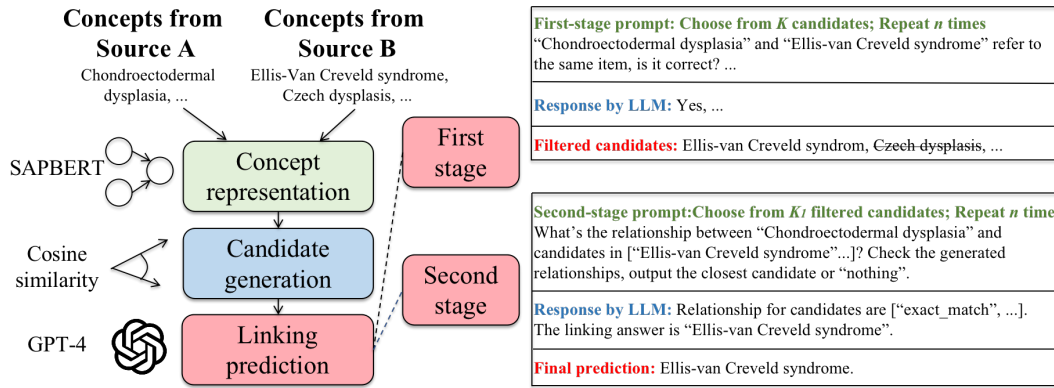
Concepts from Source A

Chondroectodermal dysplasia, ...

Concepts from Source B

Ellis-Van Creveld syndrome, Czech dysplasis, ...

SAPBERT

Concept representation

Cosine similarity

Candidate generation

GPT-4

Linking prediction

First stage

Second stage

First-stage prompt: Choose from $K$ candidates; Repeat $n$ times
"Chondroectodermal dysplasia" and "Ellis-van Creveld syndrome" refer to the same item, is it correct? ...

Response by LLM: Yes, ...

Filtered candidates: Ellis-van Creveld syndrom, ~~Czech dysplasis~~, ...

Second-stage prompt:Choose from $K_1$ filtered candidates; Repeat $n$ time
What's the relationship between "Chondroectodermal dysplasia" and candidates in ["Ellis-van Creveld syndrome"...]? Check the generated relationships, output the closest candidate or "nothing".

Response by LLM: Relationship for candidates are ["exact_match", ...]. The linking answer is "Ellis-van Creveld syndrome".

Final prediction: Ellis-van Creveld syndrome.